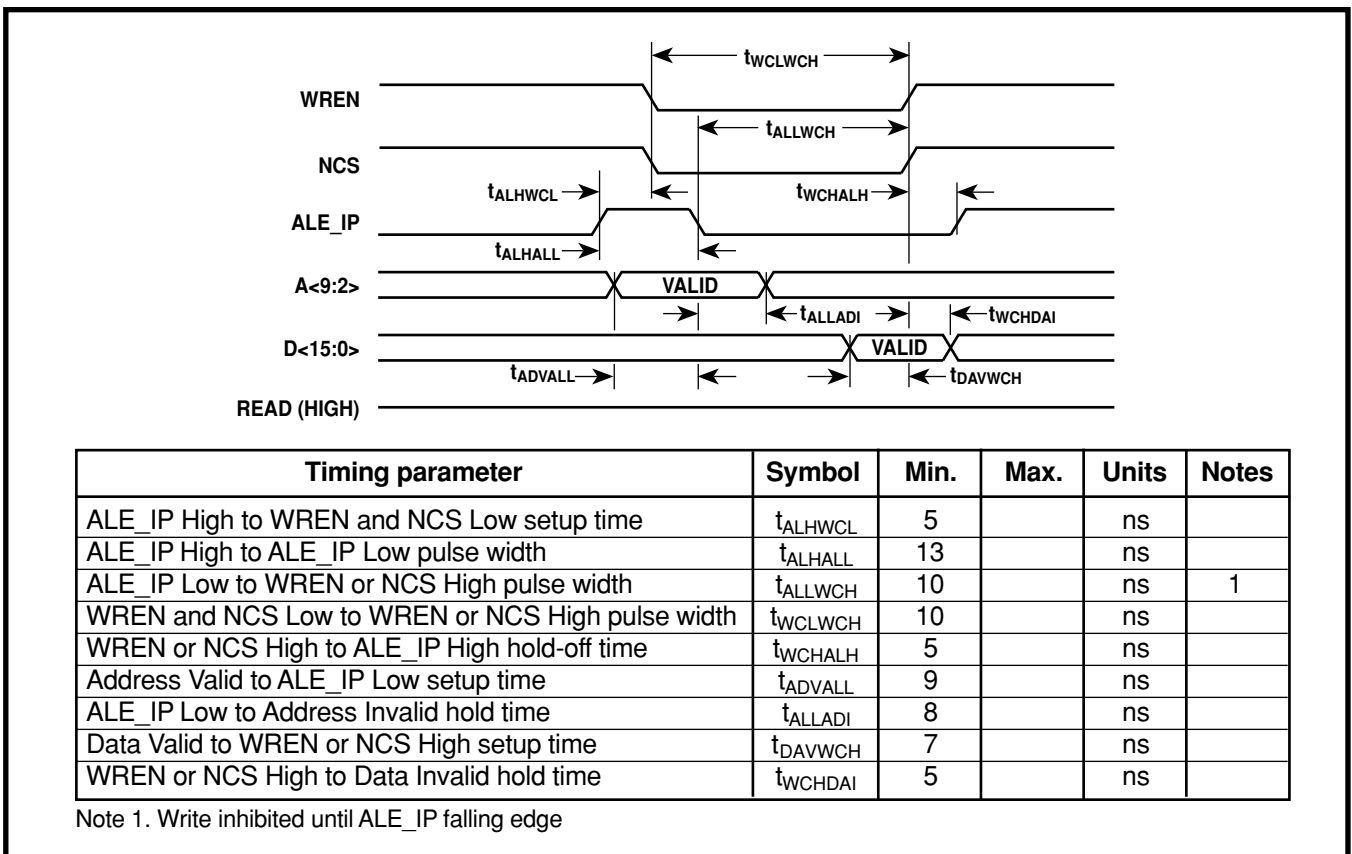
$t_{WCLWCH}$

WREN

$t_{ALLWCH}$

NCS

$t_{ALHWCL}$

$t_{WCHALH}$

ALE_IP

$t_{ALHALL}$

A<9:2>

VALID

$t_{ALLADI}$

$t_{WCHDAI}$

D<15:0>

VALID

$t_{ADVALL}$

$t_{DAVWCH}$

READ (HIGH)

| Timing parameter | Symbol | Min. | Max. | Units | Notes |
|---|---|---|---|---|---|
| ALE_IP High to WREN and NCS Low setup time | $t_{ALHWCL}$ | 5 | | ns | |
| ALE_IP High to ALE_IP Low pulse width | $t_{ALHALL}$ | 13 | | ns | |
| ALE_IP Low to WREN or NCS High pulse width | $t_{ALLWCH}$ | 10 | | ns | 1 |
| WREN and NCS Low to WREN or NCS High pulse width | $t_{WCLWCH}$ | 10 | | ns | |
| WREN or NCS High to ALE_IP High hold-off time | $t_{WCHALH}$ | 5 | | ns | |
| Address Valid to ALE_IP Low setup time | $t_{ADVALL}$ | 9 | | ns | |
| ALE_IP Low to Address Invalid hold time | $t_{ALLADI}$ | 8 | | ns | |
| Data Valid to WREN or NCS High setup time | $t_{DAVWCH}$ | 7 | | ns | |
| WREN or NCS High to Data Invalid hold time | $t_{WCHDAI}$ | 5 | | ns | |

Note 1. Write inhibited until ALE_IP falling edge